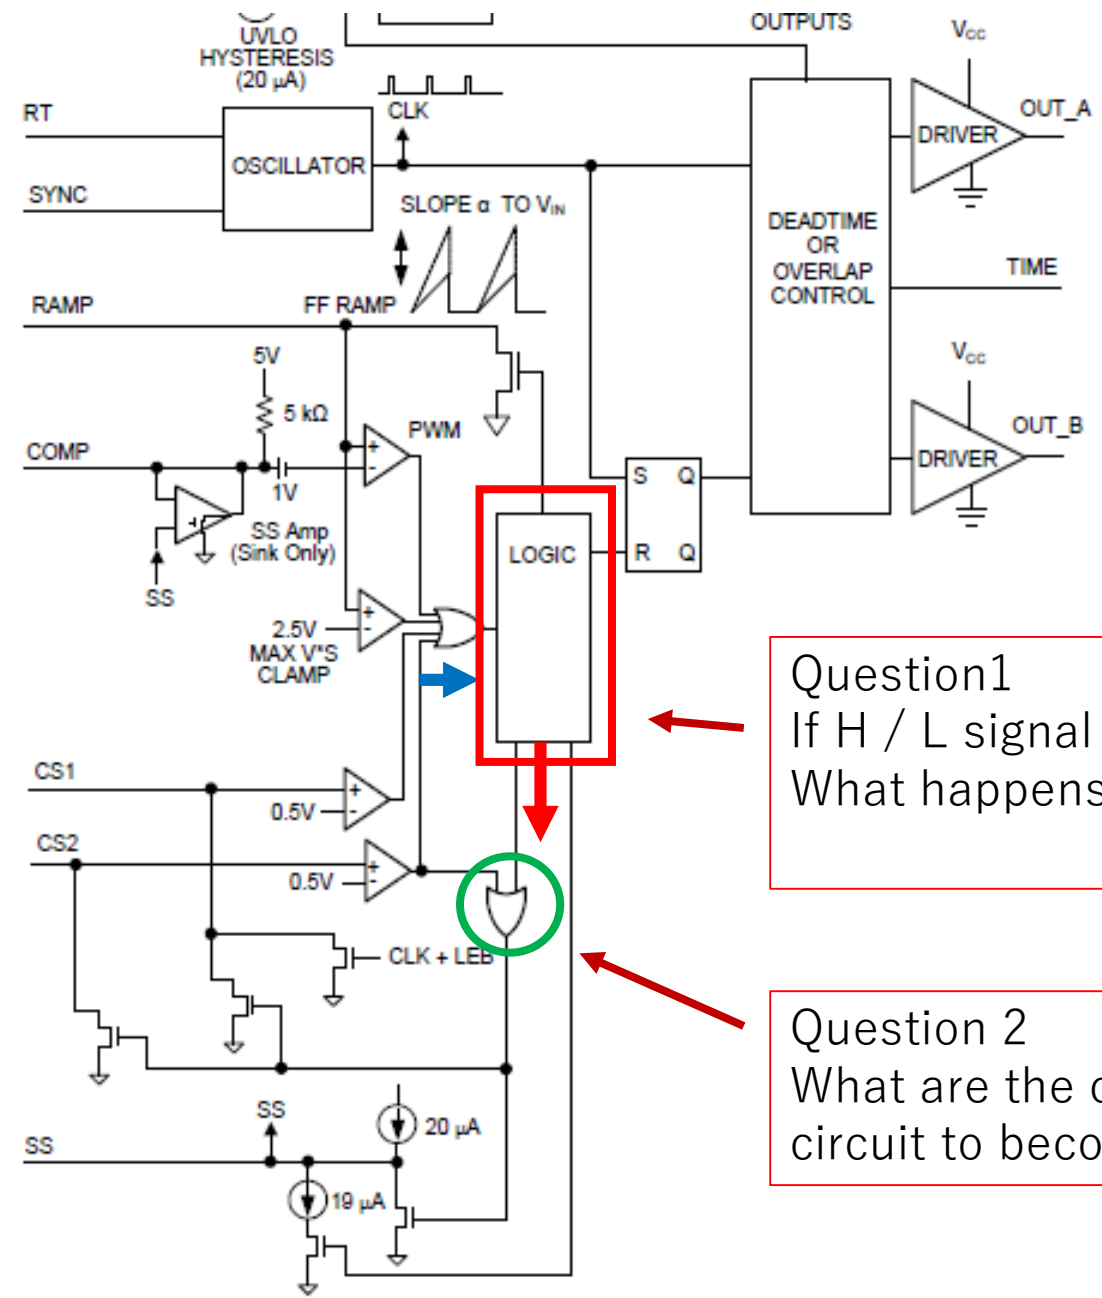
UVLO HYSTERESIS (20 µA)

OUTPUTS

$V_{CC}$

RT

CLK

OUT_A

OSCILLATOR

DRIVER

SYNC

SLOPE α TO $V_{IN}$

DEADTIME OR OVERLAP CONTROL

TIME

RAMP

FF RAMP

5V

$V_{CC}$

5 kΩ

PWM

OUT_B

COMP

DRIVER

1V

S Q

SS Amp (Sink Only)

LOGIC

R Q

SS

2.5V

MAX V*S CLAMP

Question1
If H / L signal
What happens

CS1

0.5V

CS2

0.5V

CLK + LEB

Question 2
What are the c
circuit to beco

SS

20 µA

SS

19 µA